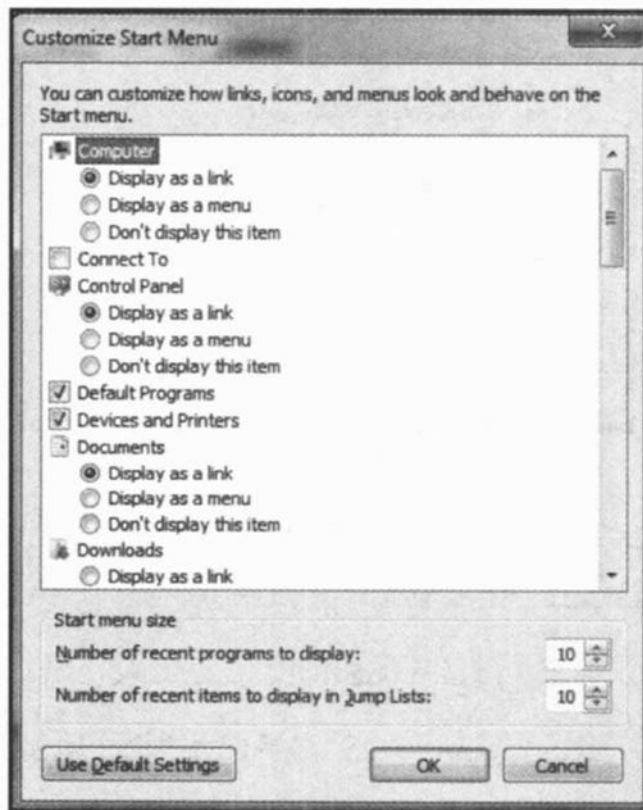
Customize Start Menu

You can customize how links, icons, and menus look and behave on the Start menu.

Computer
Display as a link
Display as a menu
Don't display this item
Connect To
Control Panel
Display as a link
Display as a menu
Don't display this item
Default Programs
Devices and Printers
Documents
Display as a link
Display as a menu
Don't display this item
Downloads
Display as a link

Start menu size
Number of recent programs to display: 10
Number of recent items to display in Jump Lists: 10

Use Default Settings
OK
Cancel